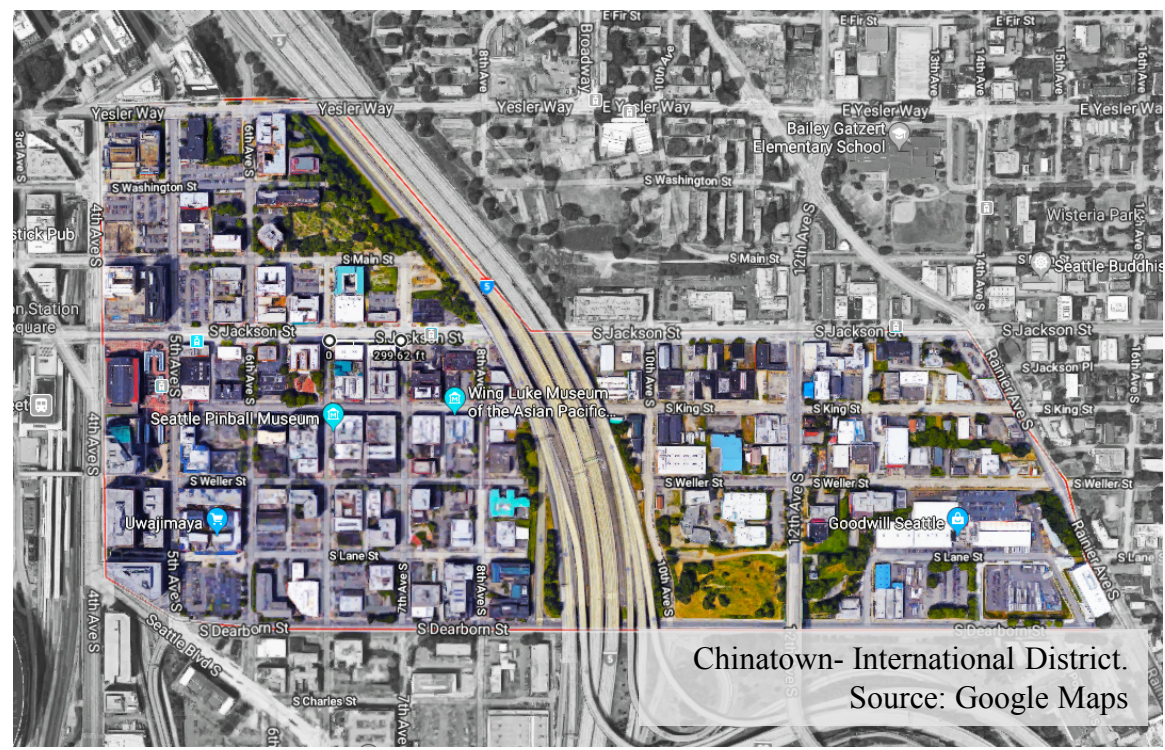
E Fir St
E Fir St
Broadway
8th Ave
10th Ave
13th Ave
14th Ave
15th Ave
Yesler Way
Yesler Way
E Yesler Way
E Yesler Way
E Yesler Way
Bailey Gatzert Elementary School
3rd Ave S
6th Ave S
S Washington St
S Washington St
4th Ave S
stick Pub
Wisteria Park
S Main St
S Main St
12th Ave S
14th Ave S
Seattle Buddhis
n Station
quare
S Jackson St
S Jackson St
S Jackson St
S Jackson St
S Jackson St
0
299.62 ft
5th Ave S
6th Ave S
8th Ave S
S Jackson Pl
16th Ave S
Wing Luke Museum of the Asian Pacific...
S King St
S King St
S King St
10th Ave S
Seattle Pinball Museum
4th Ave S
Rainier Ave S
S Weller St
S Weller St
S Weller St
S Weller St
Uwajimaya
Goodwill Seattle
S Lane St
S Lane St
S Lane St
5th Ave S
7th Ave S
8th Ave S
10th Ave S
12th Ave S
Rainier Ave S
4th Ave S
Seattle Blvd S
S Dearborn St
S Dearborn St
S Dearborn St
S Charles St
7th Ave S
6th
Chinatown- International District.
Source: Google Maps